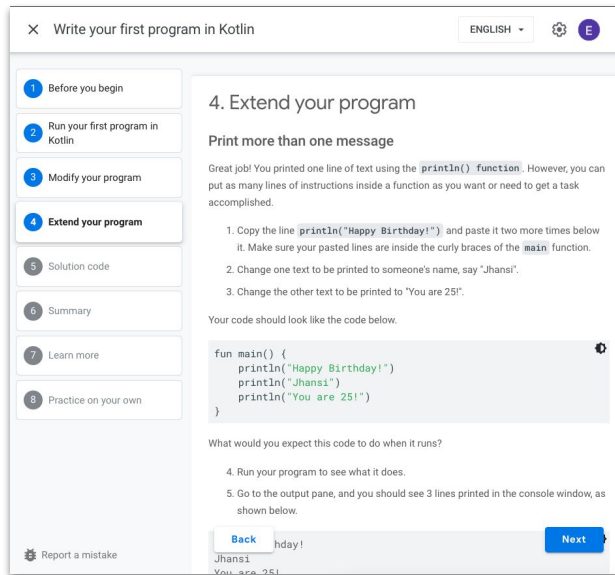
× Write your first program in Kotlin

ENGLISH

E

1 Before you begin

2 Run your first program in Kotlin

3 Modify your program

4 Extend your program

5 Solution code

6 Summary

7 Learn more

8 Practice on your own

Report a mistake

4. Extend your program

Print more than one message

Great job! You printed one line of text using the println() function. However, you can put as many lines of instructions inside a function as you want or need to get a task accomplished.

1. Copy the line println("Happy Birthday!") and paste it two more times below it. Make sure your pasted lines are inside the curly braces of the main function.
2. Change one text to be printed to someone's name, say "Jhansi".
3. Change the other text to be printed to "You are 25!".

Your code should look like the code below.

```
fun main() {
    println("Happy Birthday!")
    println("Jhansi")
    println("You are 25!")
}
```

What would you expect this code to do when it runs?

4. Run your program to see what it does.
5. Go to the output pane, and you should see 3 lines printed in the console window, as shown below.

Back

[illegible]hday!
Jhansi
You are 25!

Next